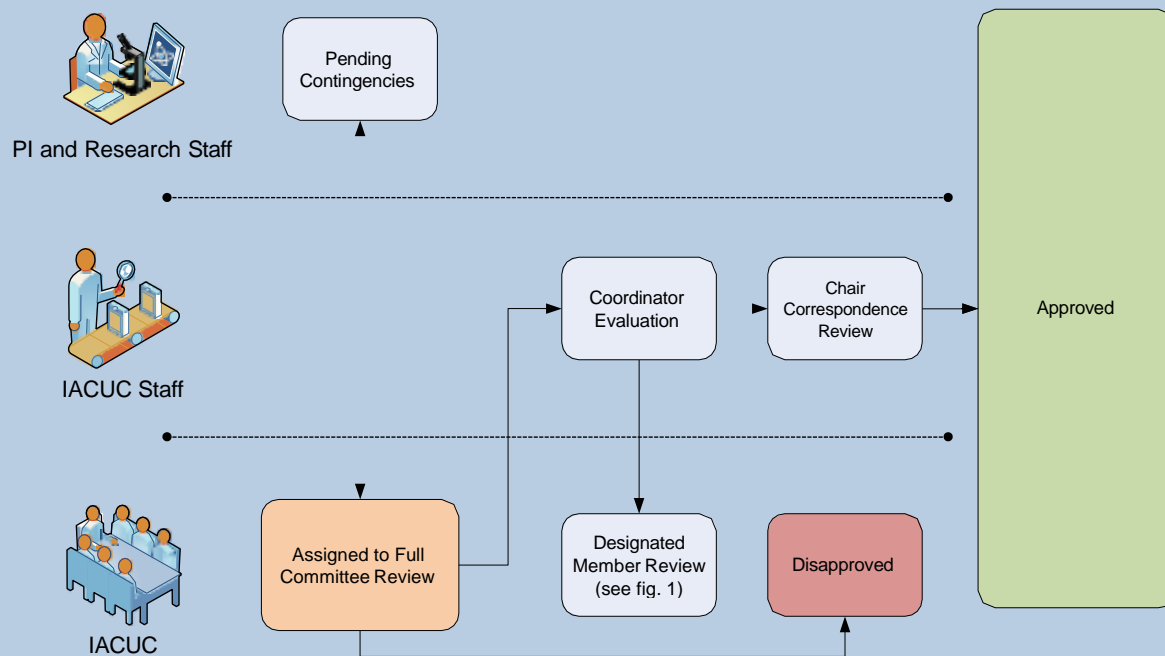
PI and Research Staff

Pending Contingencies

IACUC Staff

Coordinator Evaluation

Chair Correspondence Review

Approved

IACUC

Assigned to Full Committee Review

Designated Member Review (see fig. 1)

Disapproved